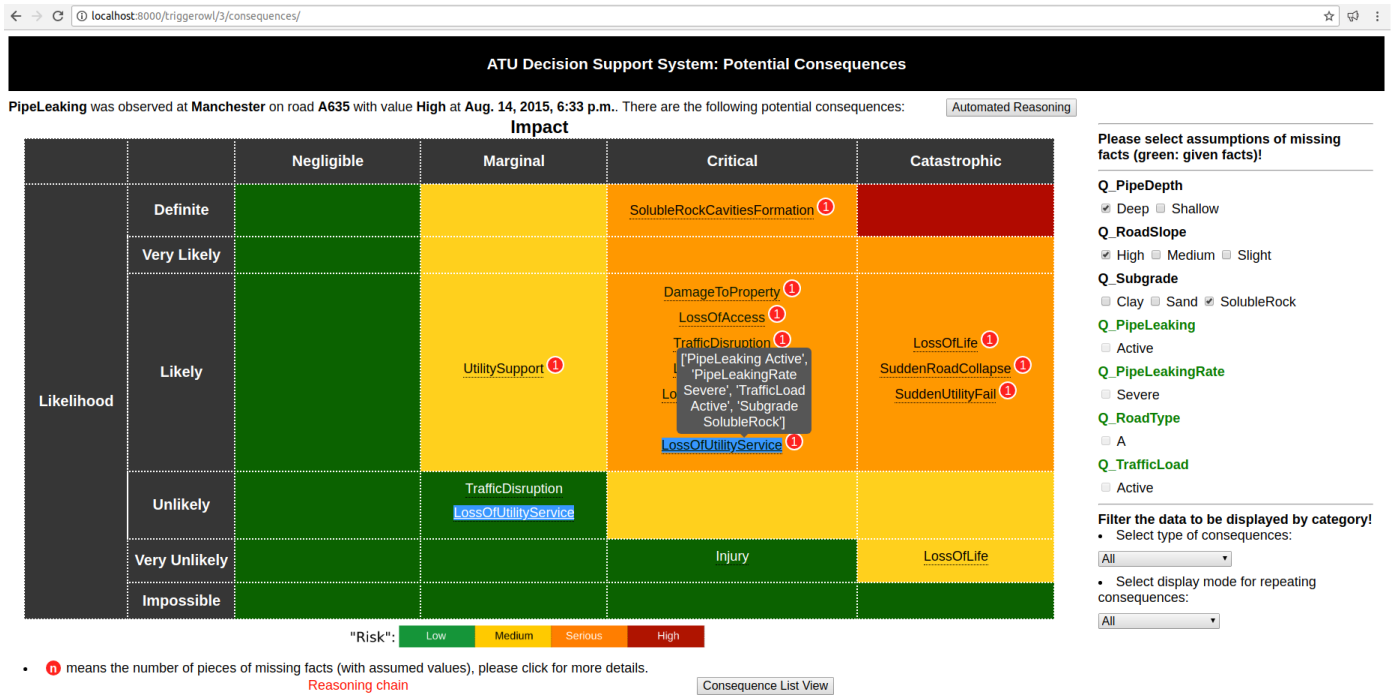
localhost:8000/triggerowl/3/consequences/

ATU Decision Support System: Potential Consequences

PipeLeaking was observed at Manchester on road A635 with value High at Aug. 14, 2015, 6:33 p.m.. There are the following potential consequences:

Automated Reasoning

Impact

| | | Negligible | Marginal | Critical | Catastrophic |
|---|---|---|---|---|---|
| Likelihood | Definite | | | SolubleRockCavitiesFormation 1 | |
| | Very Likely | | | | |
| | Likely | | UtilitySupport 1 | DamageToProperty 1 LossOfAccess 1 TrafficDisruption 1 L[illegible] Lo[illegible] LossOfUtilityService 1 | LossOfLife 1 SuddenRoadCollapse 1 SuddenUtilityFail 1 |
| | Unlikely | | TrafficDisruption LossOfUtilityService | | |
| | Very Unlikely | | | Injury | LossOfLife |
| | Impossible | | | | |

['PipeLeaking Active', 'PipeLeakingRate Severe', 'TrafficLoad Active', 'Subgrade SolubleRock']

"Risk": Low Medium Serious High

• n means the number of pieces of missing facts (with assumed values), please click for more details.

Reasoning chain

Consequence List View

Please select assumptions of missing facts (green: given facts)!

Q_PipeDepth
Deep Shallow

Q_RoadSlope
High Medium Slight

Q_Subgrade
Clay Sand SolubleRock

Q_PipeLeaking
Active

Q_PipeLeakingRate
Severe

Q_RoadType
A

Q_TrafficLoad
Active

Filter the data to be displayed by category!
• Select type of consequences:
All
• Select display mode for repeating consequences:
All